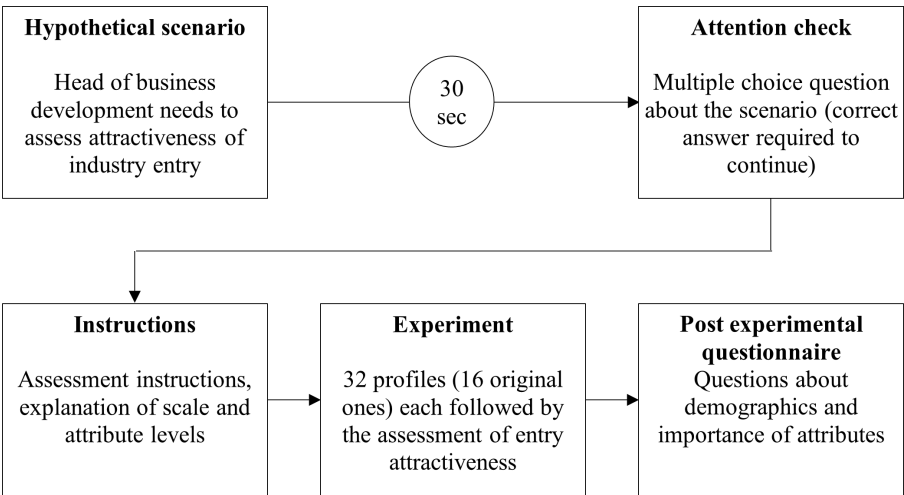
**Hypothetical scenario**

Head of business development needs to assess attractiveness of industry entry

30 sec

**Attention check**

Multiple choice question about the scenario (correct answer required to continue)

**Instructions**

Assessment instructions, explanation of scale and attribute levels

**Experiment**

32 profiles (16 original ones) each followed by the assessment of entry attractiveness

**Post experimental questionnaire**

Questions about demographics and importance of attributes